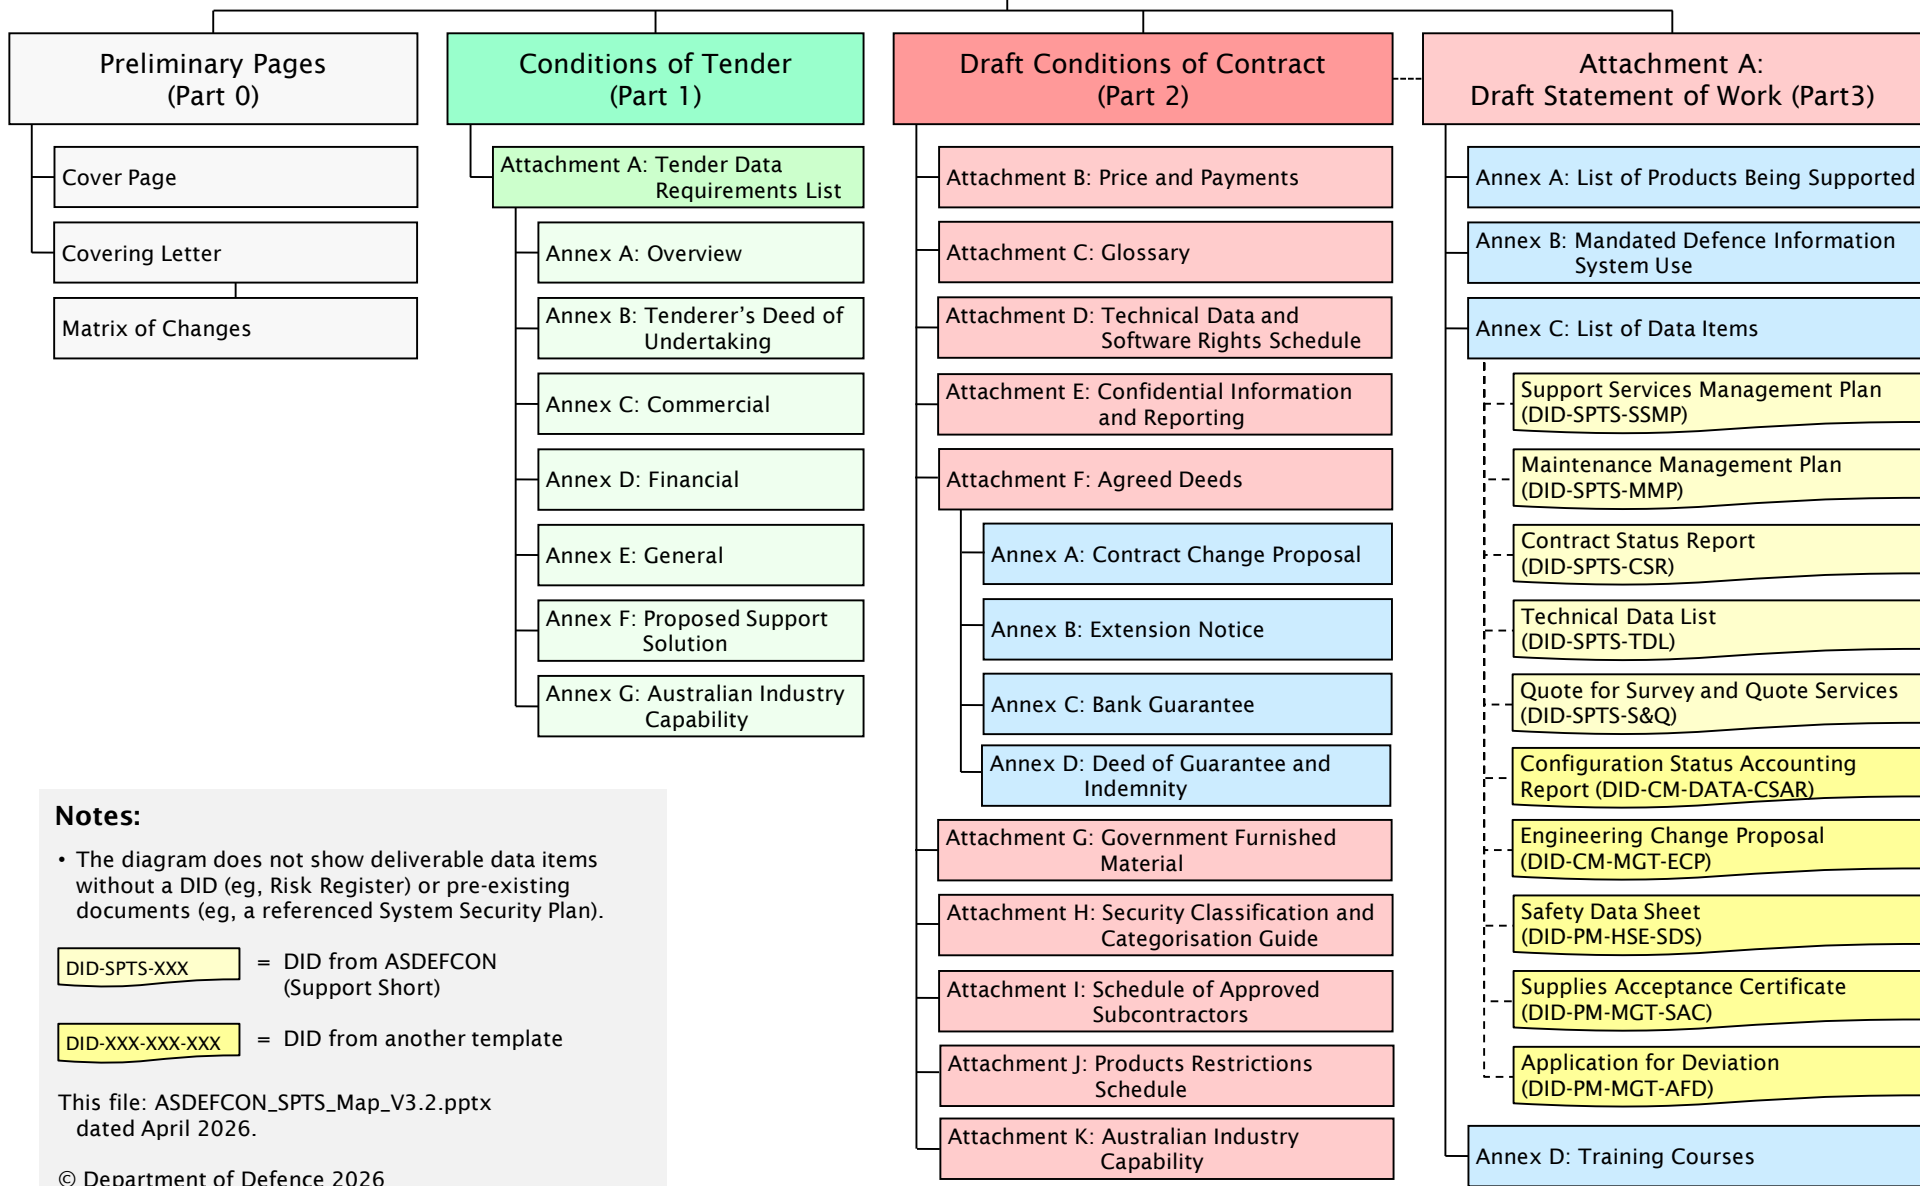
Preliminary Pages (Part 0)

Cover Page

Covering Letter

Matrix of Changes

Conditions of Tender (Part 1)

Attachment A: Tender Data Requirements List

Annex A: Overview

Annex B: Tenderer's Deed of Undertaking

Annex C: Commercial

Annex D: Financial

Annex E: General

Annex F: Proposed Support Solution

Annex G: Australian Industry Capability

Draft Conditions of Contract (Part 2)

Attachment B: Price and Payments

Attachment C: Glossary

Attachment D: Technical Data and Software Rights Schedule

Attachment E: Confidential Information and Reporting

Attachment F: Agreed Deeds

Annex A: Contract Change Proposal

Annex B: Extension Notice

Annex C: Bank Guarantee

Annex D: Deed of Guarantee and Indemnity

Attachment G: Government Furnished Material

Attachment H: Security Classification and Categorisation Guide

Attachment I: Schedule of Approved Subcontractors

Attachment J: Products Restrictions Schedule

Attachment K: Australian Industry Capability

Attachment A: Draft Statement of Work (Part3)

Annex A: List of Products Being Supported

Annex B: Mandated Defence Information System Use

Annex C: List of Data Items

Support Services Management Plan (DID-SPTS-SSMP)

Maintenance Management Plan (DID-SPTS-MMP)

Contract Status Report (DID-SPTS-CSR)

Technical Data List (DID-SPTS-TDL)

Quote for Survey and Quote Services (DID-SPTS-S&Q)

Configuration Status Accounting Report (DID-CM-DATA-CSAR)

Engineering Change Proposal (DID-CM-MGT-ECP)

Safety Data Sheet (DID-PM-HSE-SDS)

Supplies Acceptance Certificate (DID-PM-MGT-SAC)

Application for Deviation (DID-PM-MGT-AFD)

Annex D: Training Courses

Notes:

• The diagram does not show deliverable data items without a DID (eg, Risk Register) or pre-existing documents (eg, a referenced System Security Plan).

DID-SPTS-XXX = DID from ASDEFCON (Support Short)

DID-XXX-XXX-XXX = DID from another template

This file: ASDEFCON_SPTS_Map_V3.2.pptx dated April 2026.

© Department of Defence 2026